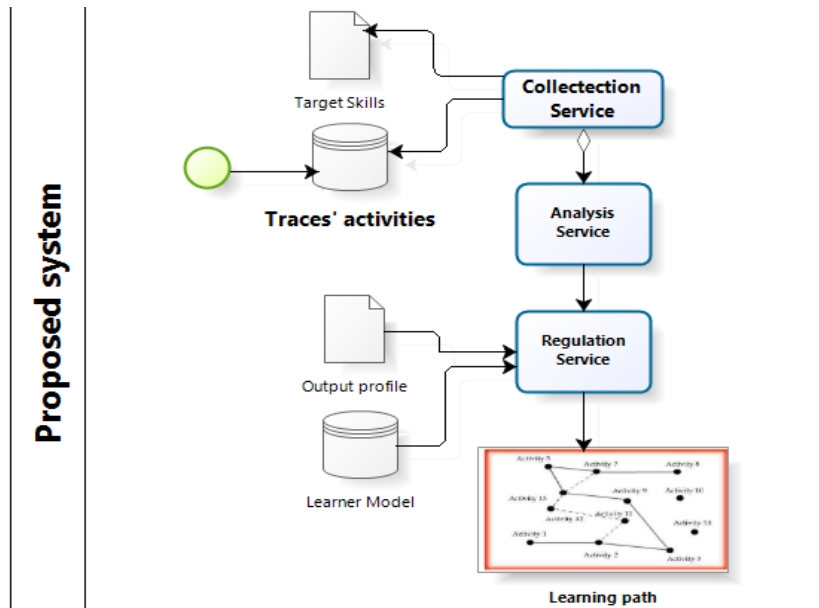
Proposed system

Target Skills

Collectection Service

Traces' activities

Analysis Service

Output profile

Regulation Service

Learner Model

Activity 5
Activity 7
Activity 8
Activity 13
Activity 9
Activity 10
Activity 12
Activity 11
Activity 14
Activity 1
Activity 2
Activity 3

Learning path